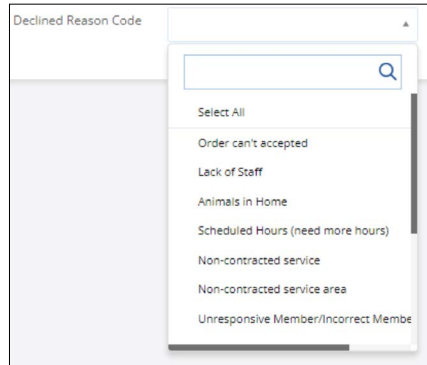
Declined Reason Code

Select All
Order can't accepted
Lack of Staff
Animals in Home
Scheduled Hours (need more hours)
Non-contracted service
Non-contracted service area
Unresponsive Member/Incorrect Membe